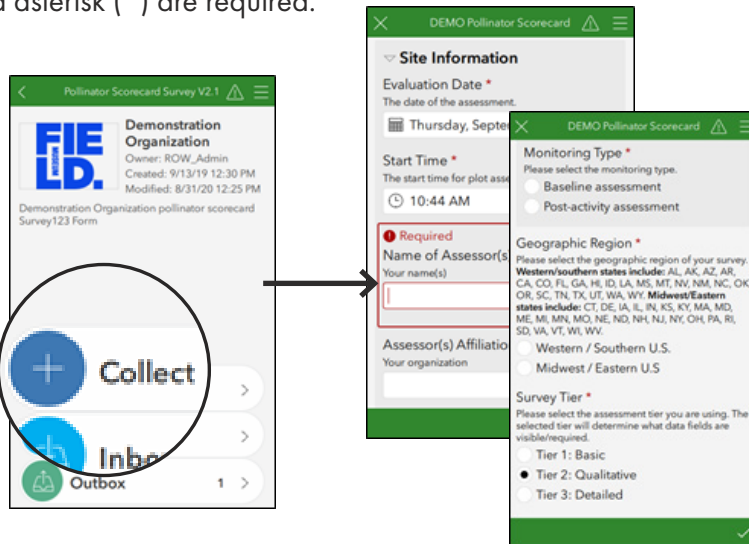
asterisk (*) are required.

Pollinator Scorecard Survey V2.1

FIE LD.

Demonstration Organization
Owner: ROW_Admin
Created: 9/13/19 12:30 PM
Modified: 8/31/20 12:25 PM

Demonstration Organization pollinator scorecard Survey123 Form

Collect

Inbo

Outbox 1

DEMO Pollinator Scorecard

Site Information

Evaluation Date *
The date of the assessment.
Thursday, Septe

Start Time *
The start time for plot asse
10:44 AM

Required
Name of Assessor(s
Your name(s)

Assessor(s) Affiliatio
Your organization

DEMO Pollinator Scorecard

Monitoring Type *
Please select the monitoring type.
Baseline assessment
Post-activity assessment

Geographic Region *
Please select the geographic region of your survey. **Western/southern states include:** AL, AK, AZ, AR, CA, CO, FL, GA, HI, ID, LA, MS, MT, NV, NM, NC, OK, OR, SC, TN, TX, UT, WA, WY. **Midwest/Eastern states include:** CT, DE, IA, IL, IN, KS, KY, MA, MD, ME, MI, MN, MO, NE, ND, NH, NJ, NY, OH, PA, RI, SD, VA, VT, WI, WV.
Western / Southern U.S.
Midwest / Eastern U.S

Survey Tier *
Please select the assessment tier you are using. The selected tier will determine what data fields are visible/required.
Tier 1: Basic
Tier 2: Qualitative
Tier 3: Detailed